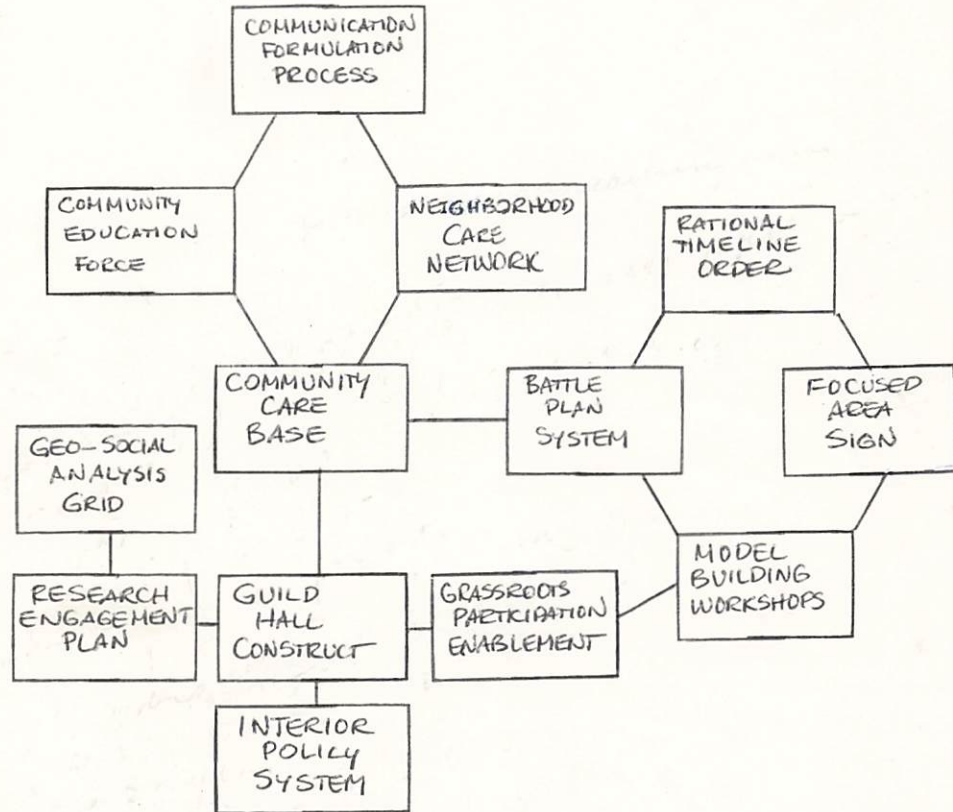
COMMUNICATION FORMULATION PROCESS

COMMUNITY EDUCATION FORCE

NEIGHBORHOOD CARE NETWORK

RATIONAL TIMELINE ORDER

COMMUNITY CARE BASE

BATTLE PLAN SYSTEM

FOCUSED AREA SIGN

GEO-SOCIAL ANALYSIS GRID

MODEL BUILDING WORKSHOPS

RESEARCH ENGAGEMENT PLAN

GUILD HALL CONSTRUCT

GRASSROOTS PARTICIPATION ENABLEMENT

INTERIOR POLICY SYSTEM